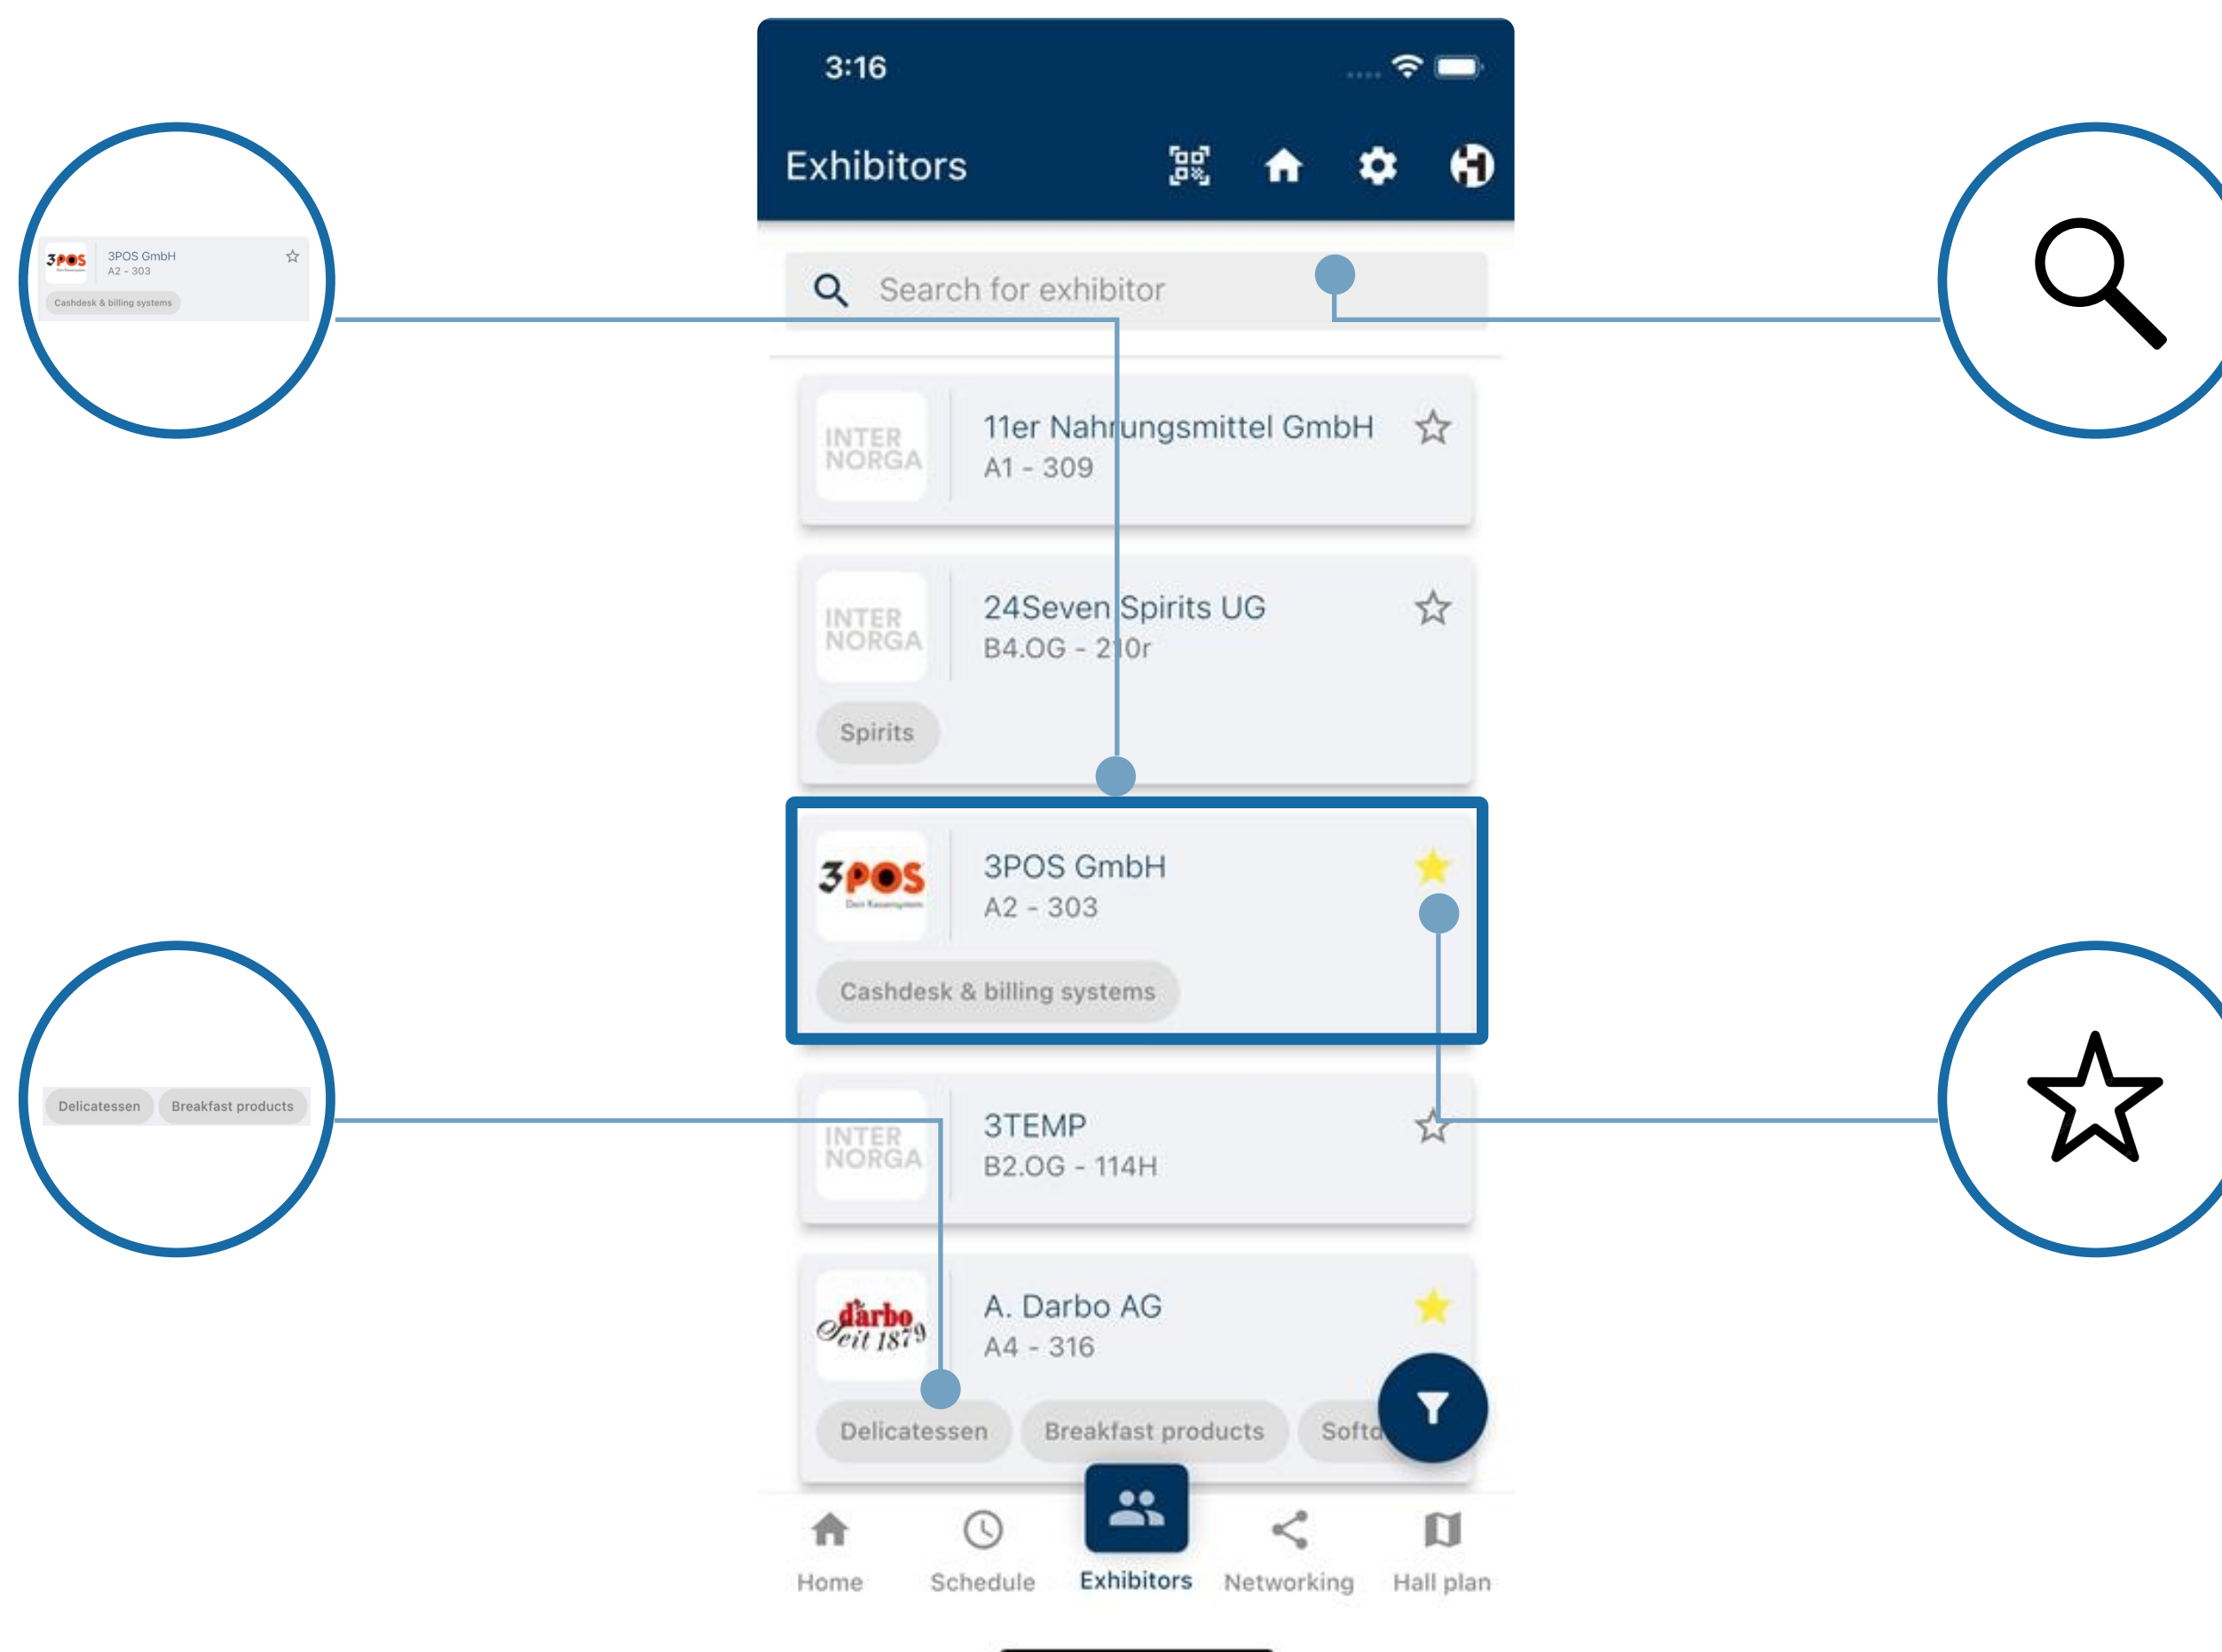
3POS GmbH
A2 - 303
Cashdesk & billing systems

Delicatessen Breakfast products

3:16

Exhibitors

Search for exhibitor

INTER NORGA
11er Nahrungsmittel GmbH
A1 - 309

INTER NORGA
24Seven Spirits UG
B4.OG - 210r
Spirits

3POS
3POS GmbH
A2 - 303
Cashdesk & billing systems

INTER NORGA
3TEMP
B2.OG - 114H

darbo seit 1879
A. Darbo AG
A4 - 316
Delicatessen Breakfast products Softd

Home Schedule Exhibitors Networking Hall plan